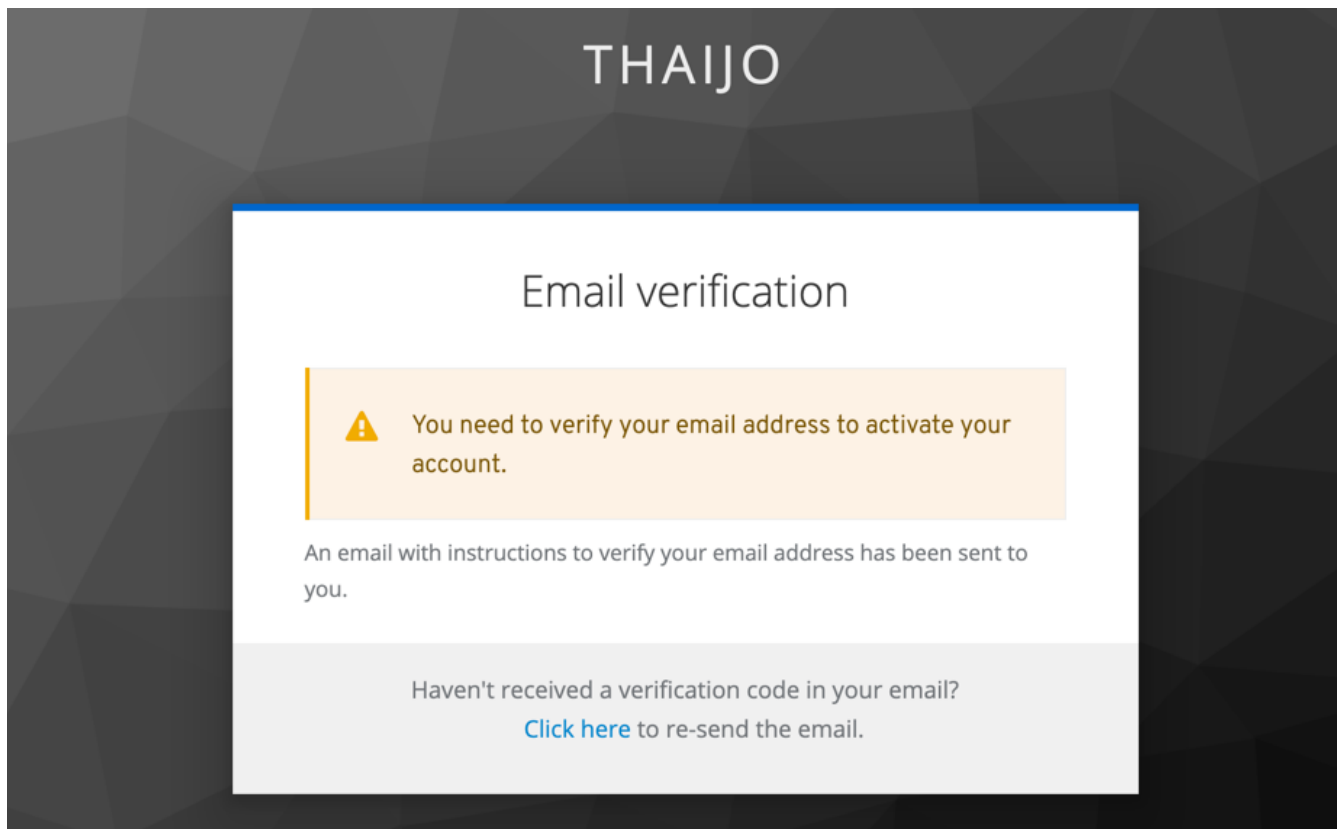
THAIJO

Email verification

You need to verify your email address to activate your account.

An email with instructions to verify your email address has been sent to you.

Haven't received a verification code in your email?
Click here to re-send the email.